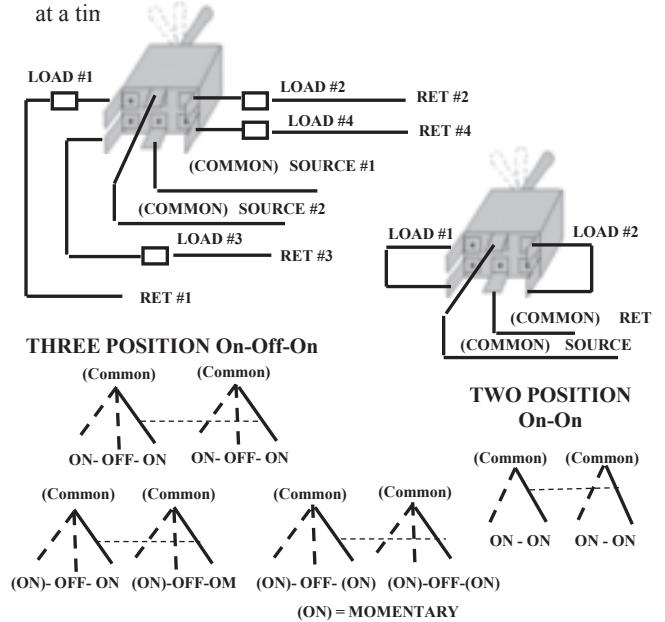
at a tin

LOAD #1

LOAD #2

RET #2

LOAD #4

RET #4

(COMMON) SOURCE #1

(COMMON) SOURCE #2

LOAD #3

RET #3

RET #1

LOAD #1

LOAD #2

(COMMON) RET

(COMMON) SOURCE

THREE POSITION On-Off-On

(Common)

(Common)

ON- OFF- ON

ON- OFF- ON

TWO POSITION On-On

(Common)

(Common)

ON - ON

ON - ON

(Common)

(Common)

(ON)- OFF- ON

(ON)-OFF-OM

(Common)

(Common)

(ON)- OFF- (ON)

(ON)-OFF-(ON)

(ON) = MOMENTARY